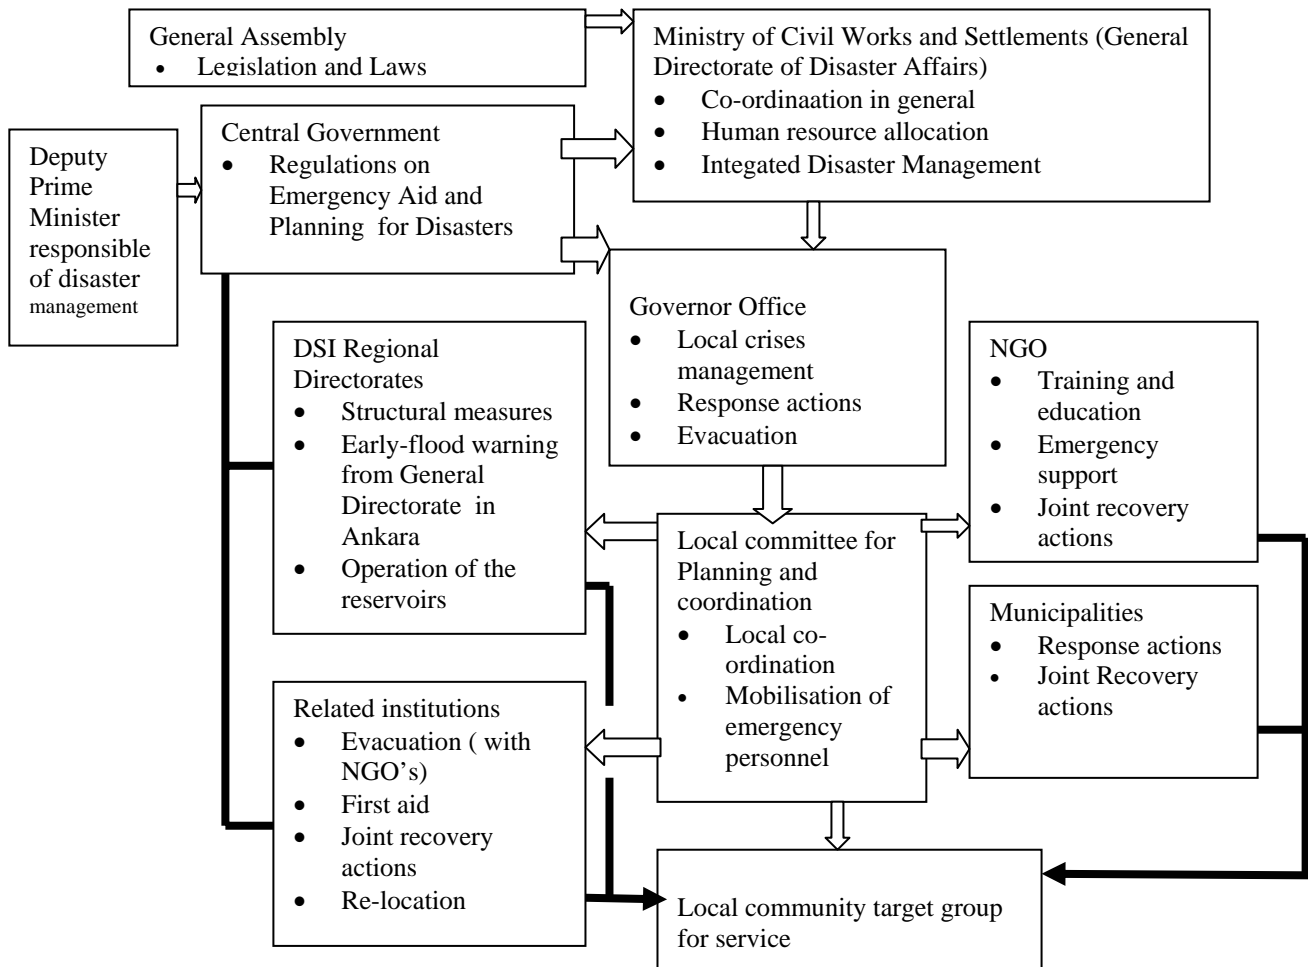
General Assembly
- Legislation and Laws

Ministry of Civil Works and Settlements (General Directorate of Disaster Affairs)
- Co-ordinaation in general
- Human resource allocation
- Integated Disaster Management

Deputy Prime Minister responsible of disaster management

Central Government
- Regulations on Emergency Aid and Planning for Disasters

Governor Office
- Local crises management
- Response actions
- Evacuation

DSI Regional Directorates
- Structural measures
- Early-flood warning from General Directorate in Ankara
- Operation of the reservoirs

NGO
- Training and education
- Emergency support
- Joint recovery actions

Local committee for Planning and coordination
- Local co-ordination
- Mobilisation of emergency personnel

Municipalities
- Response actions
- Joint Recovery actions

Related institutions
- Evacuation ( with NGO's)
- First aid
- Joint recovery actions
- Re-location

Local community target group for service